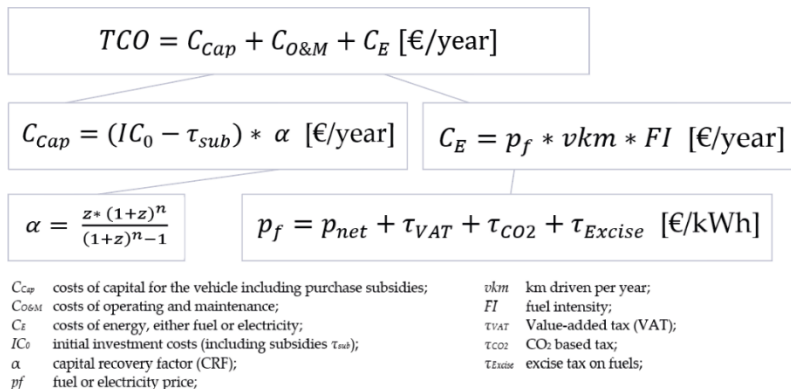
$TCO = C_{Cap} + C_{O\&M} + C_E$ [€/year]

$C_{Cap} = (IC_0 - \tau_{sub}) * \alpha$ [€/year]

$C_E = p_f * vkm * FI$ [€/year]

$\alpha = \frac{z*(1+z)^n}{(1+z)^n - 1}$

$p_f = p_{net} + \tau_{VAT} + \tau_{CO2} + \tau_{Excise}$ [€/kWh]

$C_{Cap}$ costs of capital for the vehicle including purchase subsidies;
$C_{O\&M}$ costs of operating and maintenance;
$C_E$ costs of energy, either fuel or electricity;
$IC_0$ initial investment costs (including subsidies $\tau_{sub}$);
α capital recovery factor (CRF);
pf fuel or electricity price;

vkm km driven per year;
FI fuel intensity;
$\tau_{VAT}$ Value-added tax (VAT);
$\tau_{CO2}$ $CO_2$ based tax;
$\tau_{Excise}$ excise tax on fuels;